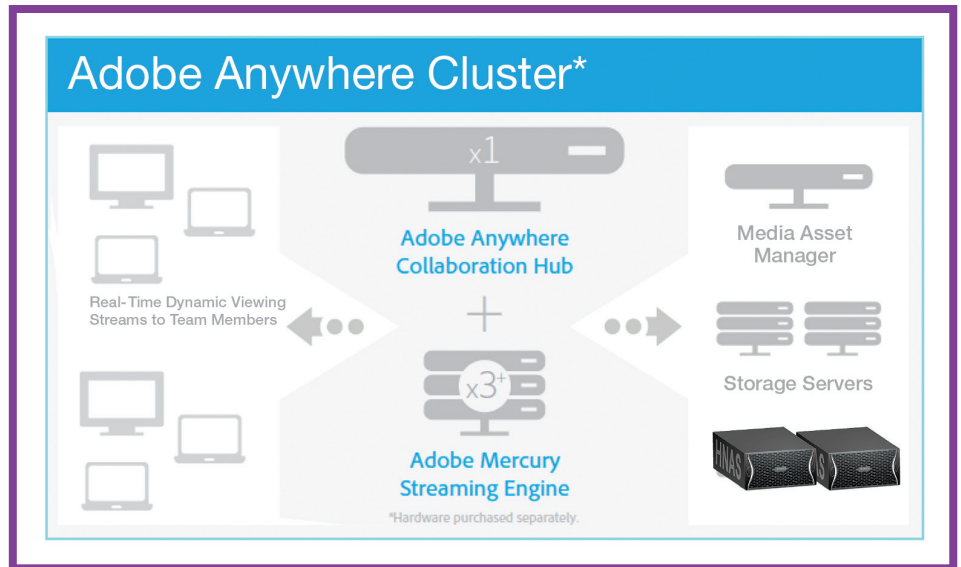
Adobe Anywhere Cluster*

x1

Adobe Anywhere Collaboration Hub

+

x3+

Adobe Mercury Streaming Engine

Real-Time Dynamic Viewing Streams to Team Members

Media Asset Manager

Storage Servers

HNAS

*Hardware purchased separately.